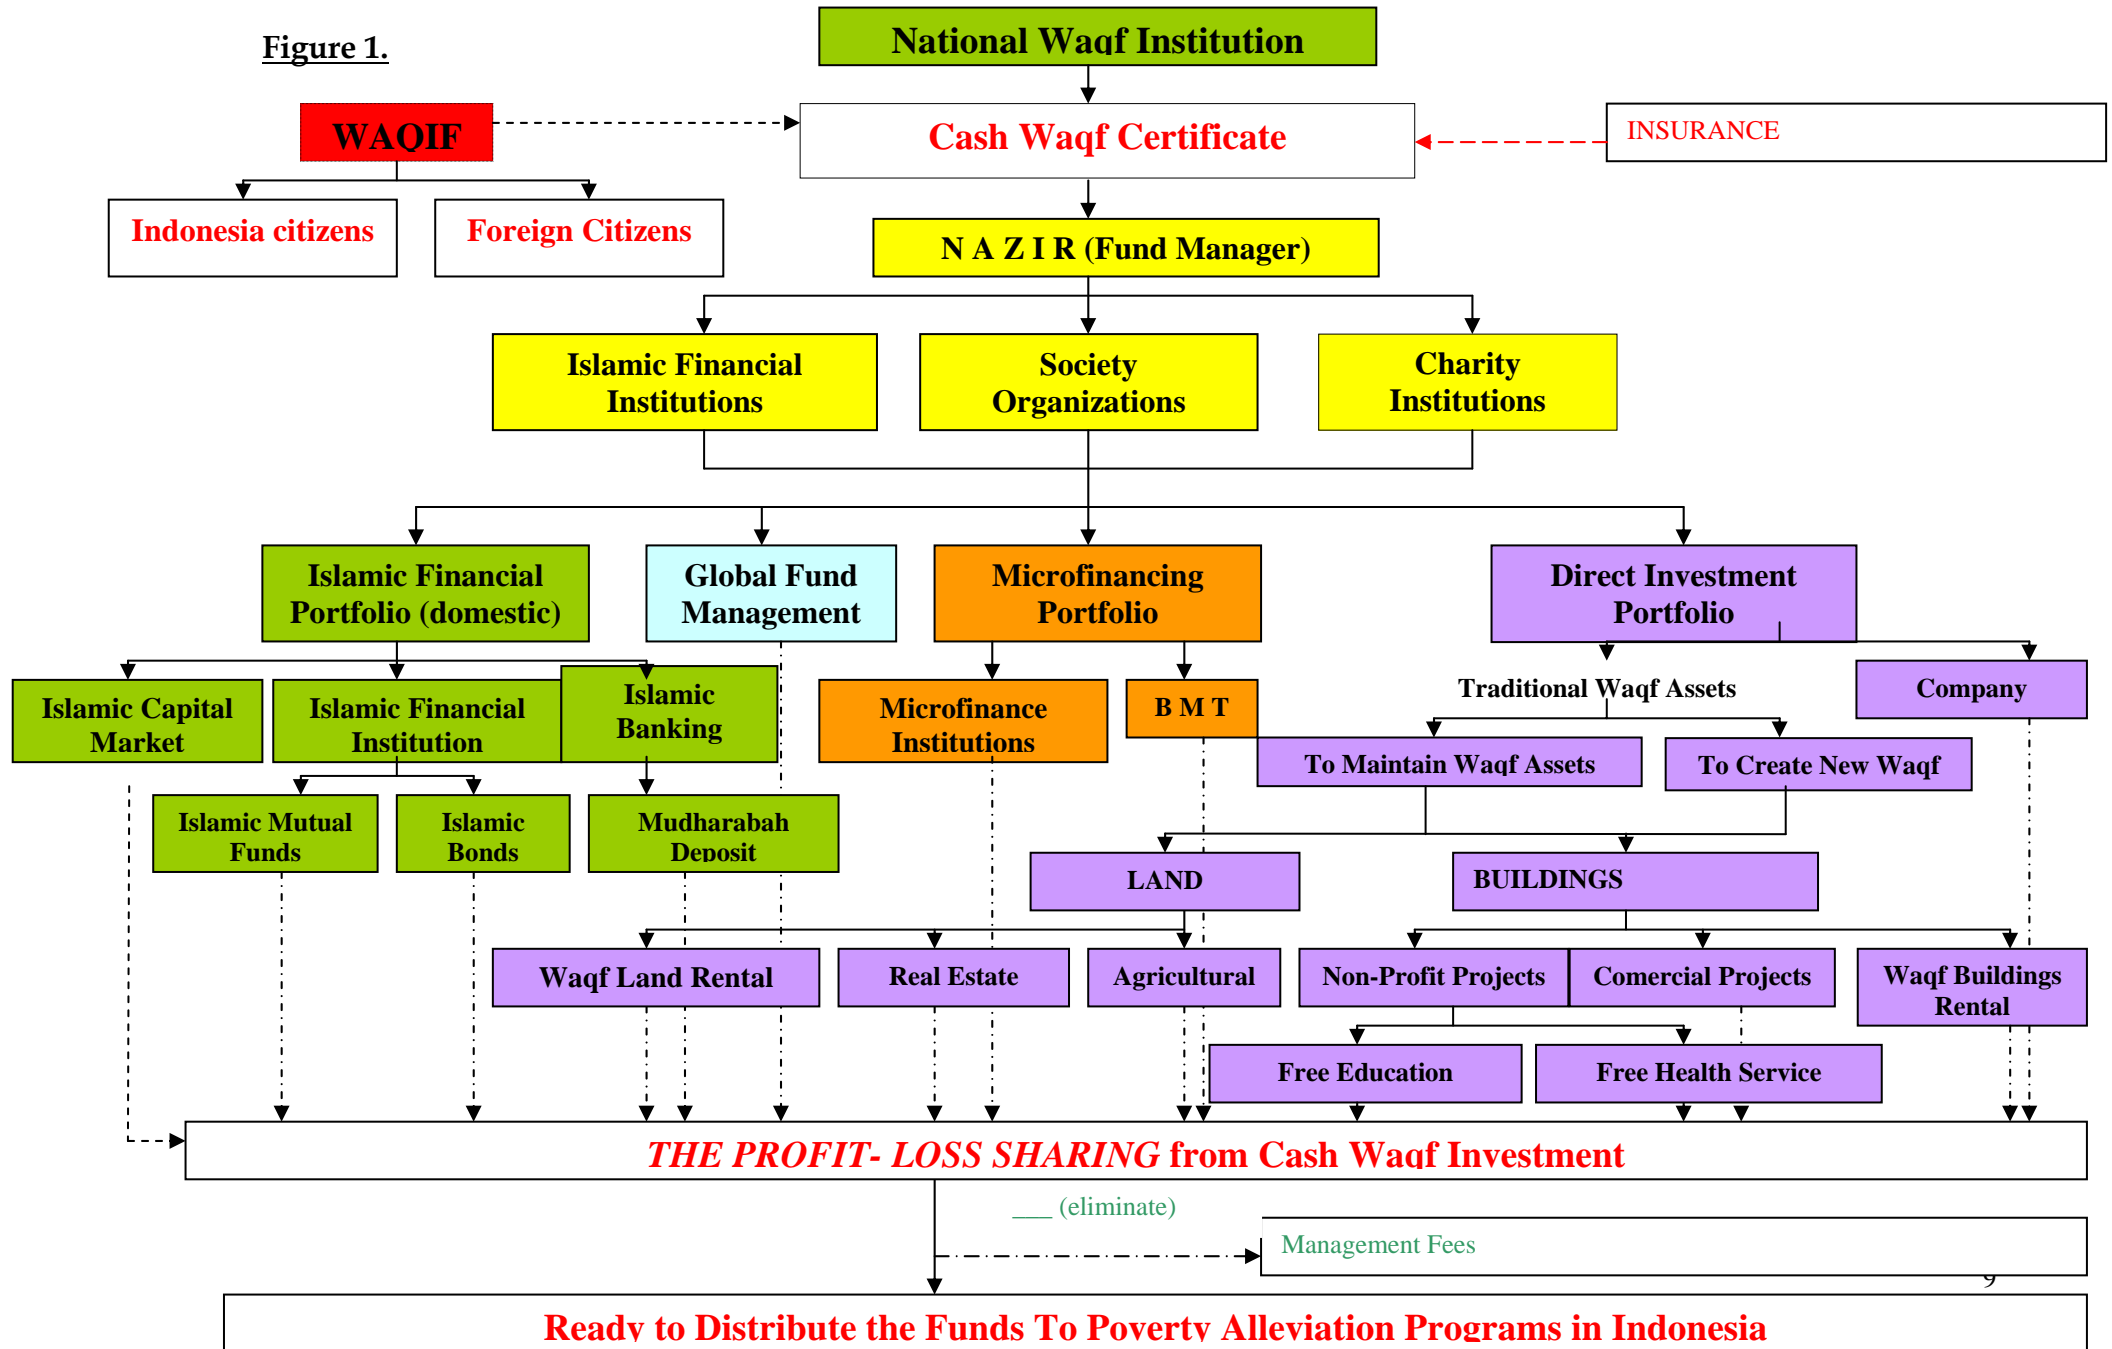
Figure 1.

National Waqf Institution

WAQIF

Cash Waqf Certificate

INSURANCE

Indonesia citizens

Foreign Citizens

N A Z I R (Fund Manager)

Islamic Financial Institutions

Society Organizations

Charity Institutions

Islamic Financial Portfolio (domestic)

Global Fund Management

Microfinancing Portfolio

Direct Investment Portfolio

Islamic Capital Market

Islamic Financial Institution

Islamic Banking

Microfinance Institutions

B M T

Traditional Waqf Assets

Company

To Maintain Waqf Assets

To Create New Waqf

Islamic Mutual Funds

Islamic Bonds

Mudharabah Deposit

LAND

BUILDINGS

Waqf Land Rental

Real Estate

Agricultural

Non-Profit Projects

Comercial Projects

Waqf Buildings Rental

Free Education

Free Health Service

THE PROFIT- LOSS SHARING from Cash Waqf Investment

(eliminate)

Management Fees

9

Ready to Distribute the Funds To Poverty Alleviation Programs in Indonesia